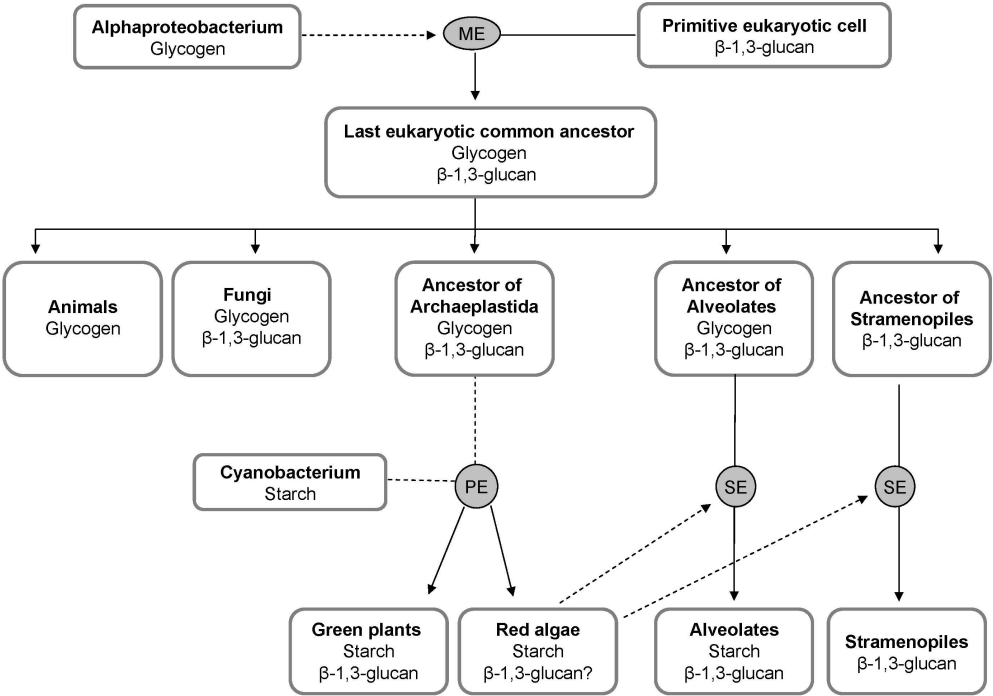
Alphaproteobacterium
Glycogen

ME

Primitive eukaryotic cell
β-1,3-glucan

Last eukaryotic common ancestor
Glycogen
β-1,3-glucan

Animals
Glycogen

Fungi
Glycogen
β-1,3-glucan

Ancestor of Archaeplastida
Glycogen
β-1,3-glucan

Ancestor of Alveolates
Glycogen
β-1,3-glucan

Ancestor of Stramenopiles
β-1,3-glucan

Cyanobacterium
Starch

PE

SE

SE

Green plants
Starch
β-1,3-glucan

Red algae
Starch
β-1,3-glucan?

Alveolates
Starch
β-1,3-glucan

Stramenopiles
β-1,3-glucan